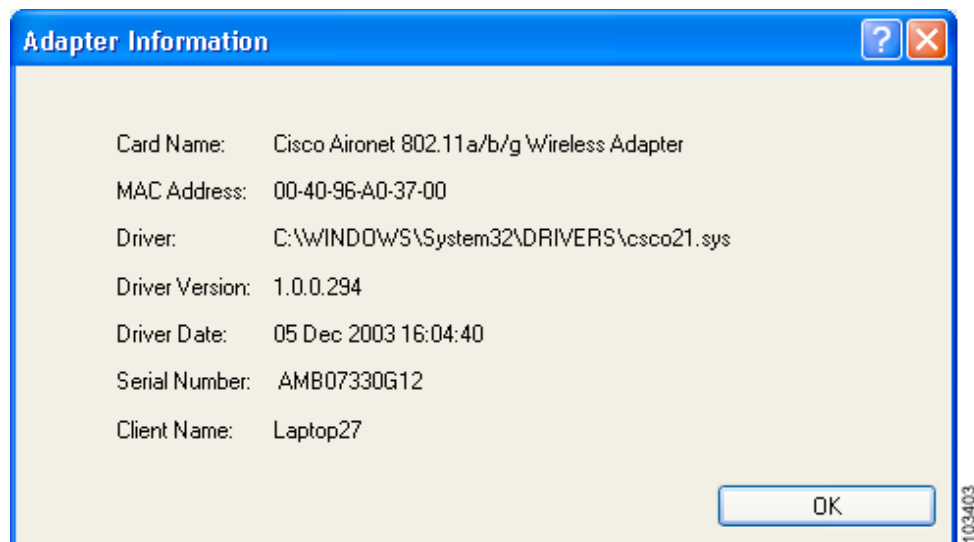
Adapter Information

?

Card Name: Cisco Aironet 802.11a/b/g Wireless Adapter

MAC Address: 00-40-96-A0-37-00

Driver: C:\WINDOWS\System32\DRIVERS\csco21.sys

Driver Version: 1.0.0.294

Driver Date: 05 Dec 2003 16:04:40

Serial Number: AMB07330G12

Client Name: Laptop27

OK

103403